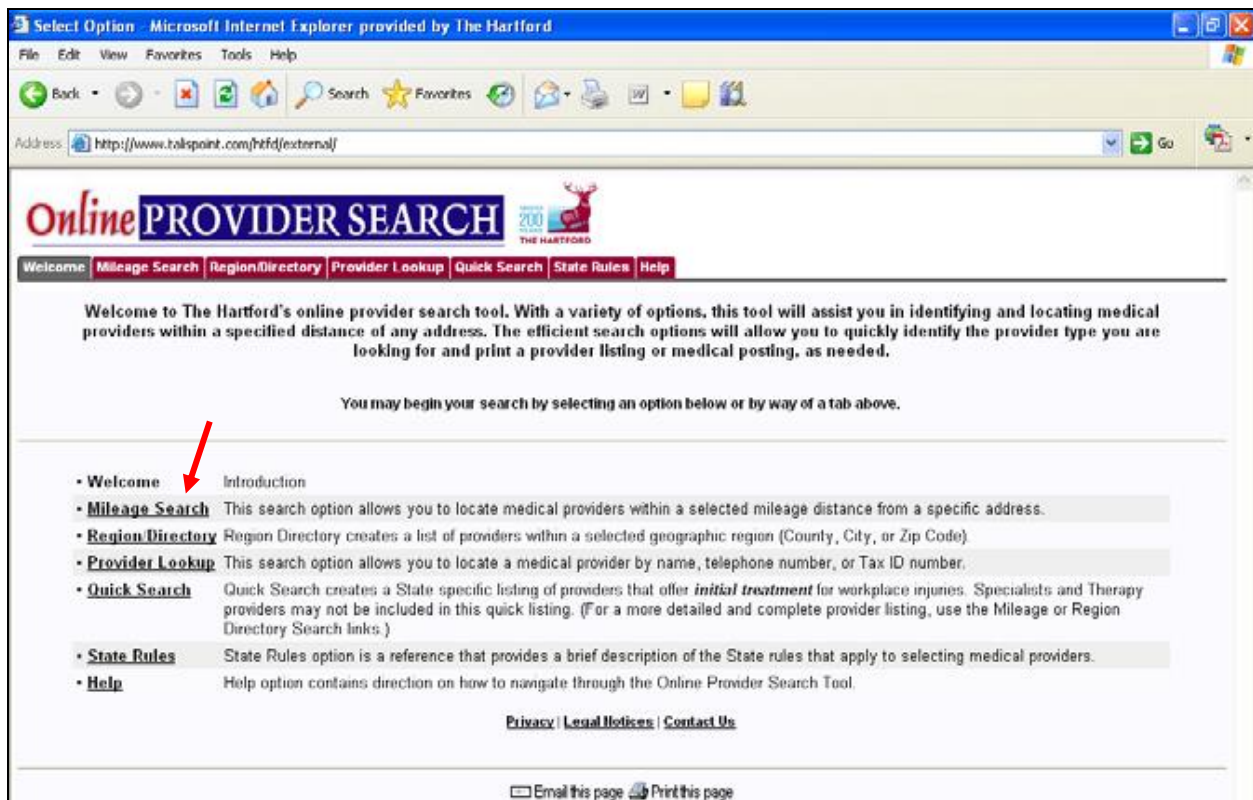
Select Option - Microsoft Internet Explorer provided by The Hartford

File Edit View Favorites Tools Help

Back Search Favorites

Address http://www.talispoint.com/htfd/external/ Go

Online PROVIDER SEARCH

200 YEARS THE HARTFORD

Welcome | Mileage Search | Region/Directory | Provider Lookup | Quick Search | State Rules | Help

Welcome to The Hartford's online provider search tool. With a variety of options, this tool will assist you in identifying and locating medical providers within a specified distance of any address. The efficient search options will allow you to quickly identify the provider type you are looking for and print a provider listing or medical posting, as needed.

You may begin your search by selecting an option below or by way of a tab above.

• Welcome Introduction
• Mileage Search This search option allows you to locate medical providers within a selected mileage distance from a specific address.
• Region/Directory Region Directory creates a list of providers within a selected geographic region (County, City, or Zip Code).
• Provider Lookup This search option allows you to locate a medical provider by name, telephone number, or Tax ID number.
• Quick Search Quick Search creates a State specific listing of providers that offer *initial treatment* for workplace injuries. Specialists and Therapy providers may not be included in this quick listing. (For a more detailed and complete provider listing, use the Mileage or Region Directory Search links.)
• State Rules State Rules option is a reference that provides a brief description of the State rules that apply to selecting medical providers.
• Help Help option contains direction on how to navigate through the Online Provider Search Tool.

Privacy | Legal Notices | Contact Us

Email this page Print this page